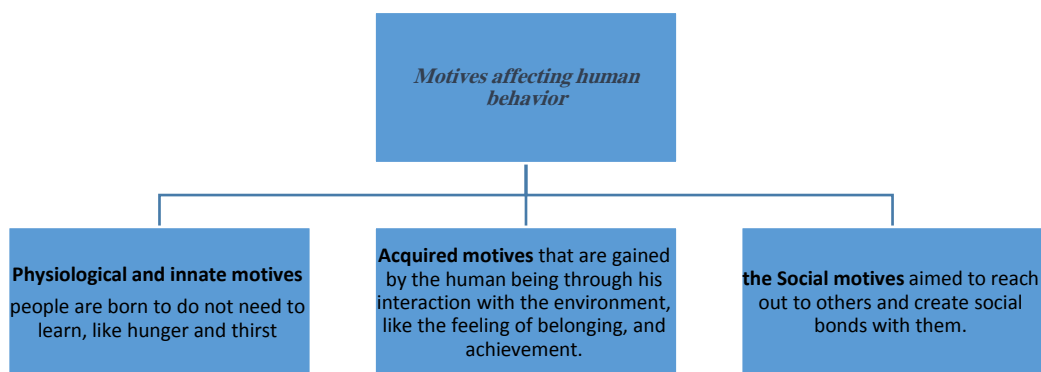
Motives affecting human behavior

Physiological and innate motives people are born to do not need to learn, like hunger and thirst

Acquired motives that are gained by the human being through his interaction with the environment, like the feeling of belonging, and achievement.

the Social motives aimed to reach out to others and create social bonds with them.